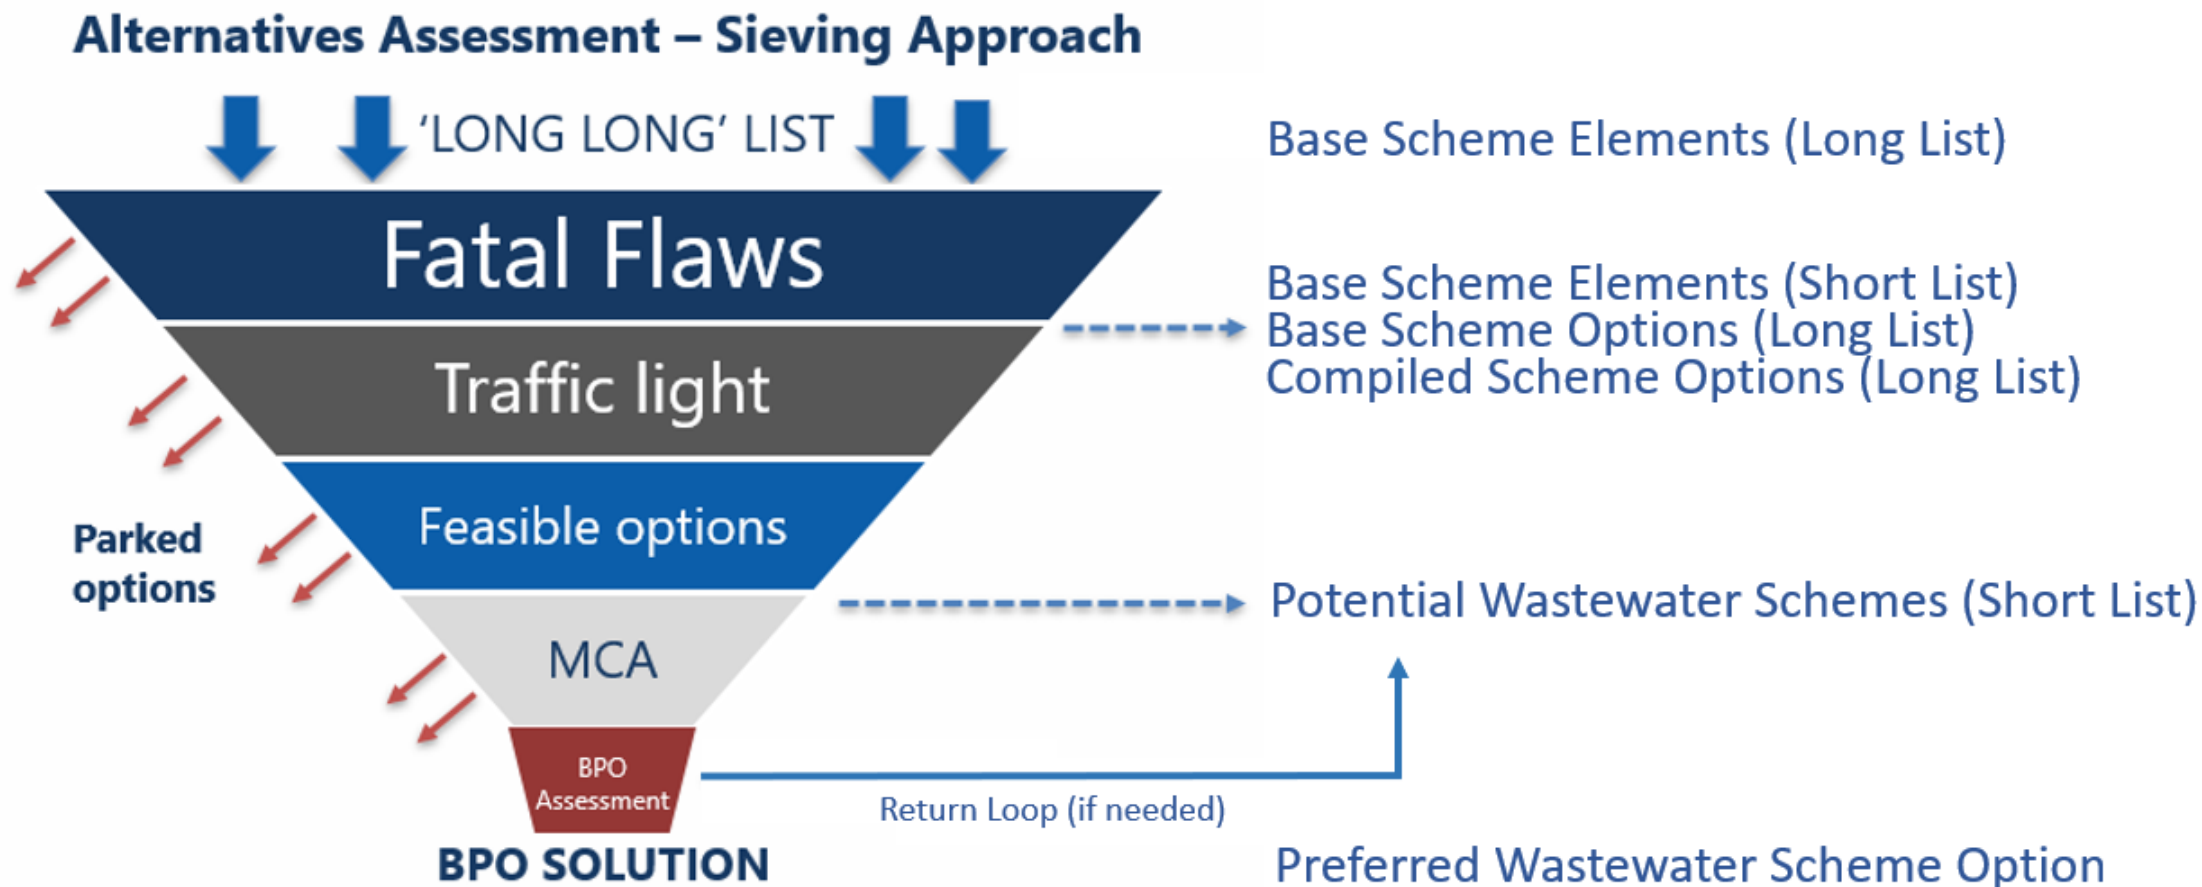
Alternatives Assessment – Sieving Approach

'LONG LONG' LIST

Base Scheme Elements (Long List)

Fatal Flaws

Base Scheme Elements (Short List)
Base Scheme Options (Long List)
Compiled Scheme Options (Long List)

Traffic light

Feasible options

Parked options

Potential Wastewater Schemes (Short List)

MCA

BPO Assessment

Return Loop (if needed)

BPO SOLUTION

Preferred Wastewater Scheme Option